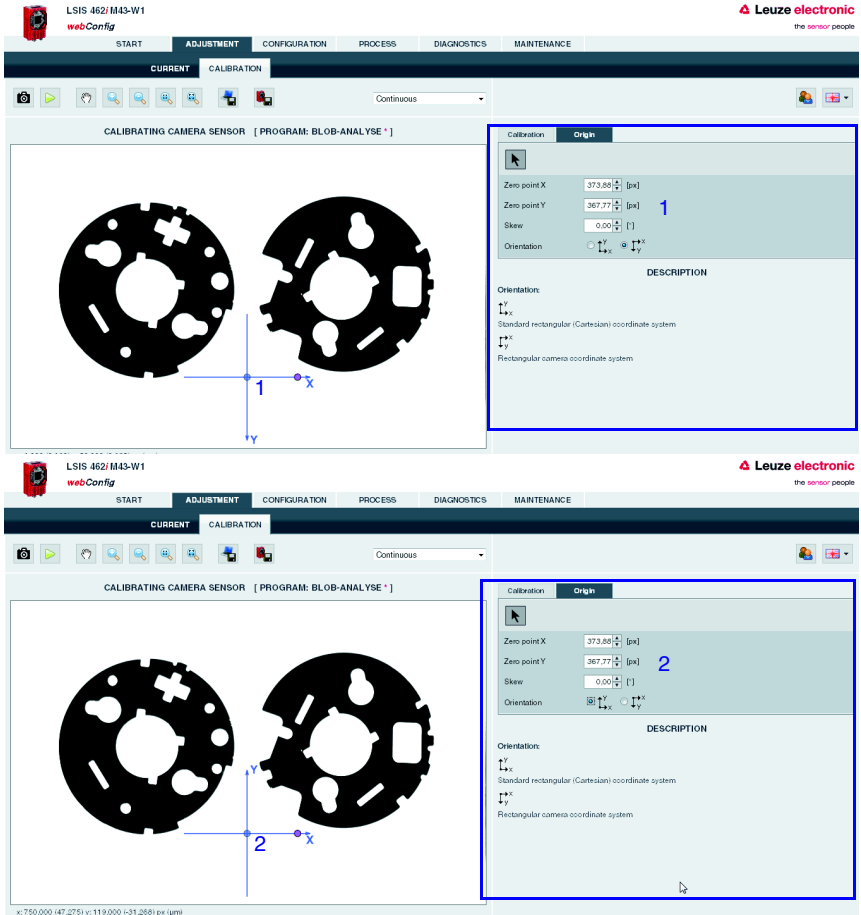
LSIS 462i M43-W1
webConfig

Leuze electronic
the sensor people

START ADJUSTMENT CONFIGURATION PROCESS DIAGNOSTICS MAINTENANCE

CURRENT CALIBRATION

Continuous

CALIBRATING CAMERA SENSOR [ PROGRAM: BLOB-ANALYSE * ]

Calibration Origin

Zero point X 373,88 [px]
Zero point Y 367,77 [px]
Skew 0,00 [°]
Orientation

1

DESCRIPTION

Orientation:

Standard rectangular (Cartesian) coordinate system

Rectangular camera coordinate system

1
X
Y

LSIS 462i M43-W1
webConfig

Leuze electronic
the sensor people

START ADJUSTMENT CONFIGURATION PROCESS DIAGNOSTICS MAINTENANCE

CURRENT CALIBRATION

Continuous

CALIBRATING CAMERA SENSOR [ PROGRAM: BLOB-ANALYSE * ]

Calibration Origin

Zero point X 373,88 [px]
Zero point Y 367,77 [px]
Skew 0,00 [°]
Orientation

2

DESCRIPTION

Orientation:

Standard rectangular (Cartesian) coordinate system

Rectangular camera coordinate system

Y
2
X

x: 750,000 (47,275) y: 119,000 (-31,268) px (µm)